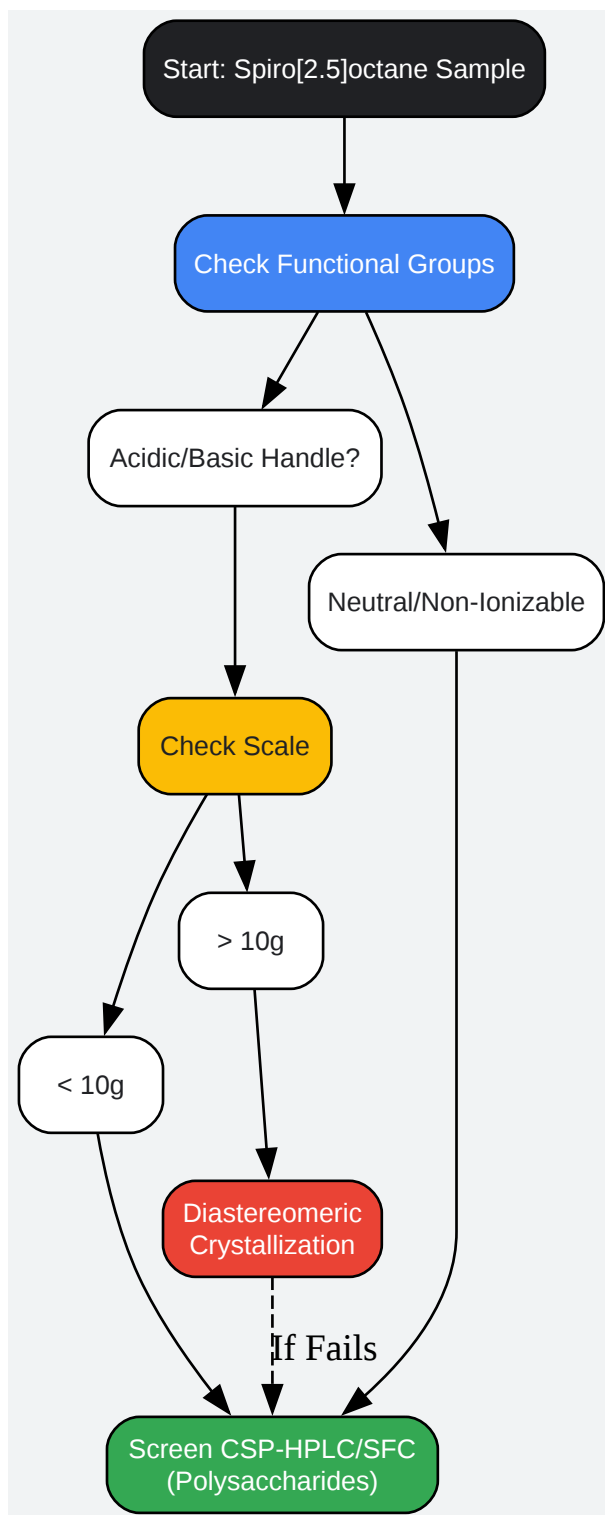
Start: Spiro[2.5]octane Sample

Check Functional Groups

Acidic/Basic Handle?

Neutral/Non-Ionizable

Check Scale

> 10g

< 10g

Diastereomeric Crystallization

If Fails

Screen CSP-HPLC/SFC (Polysaccharides)